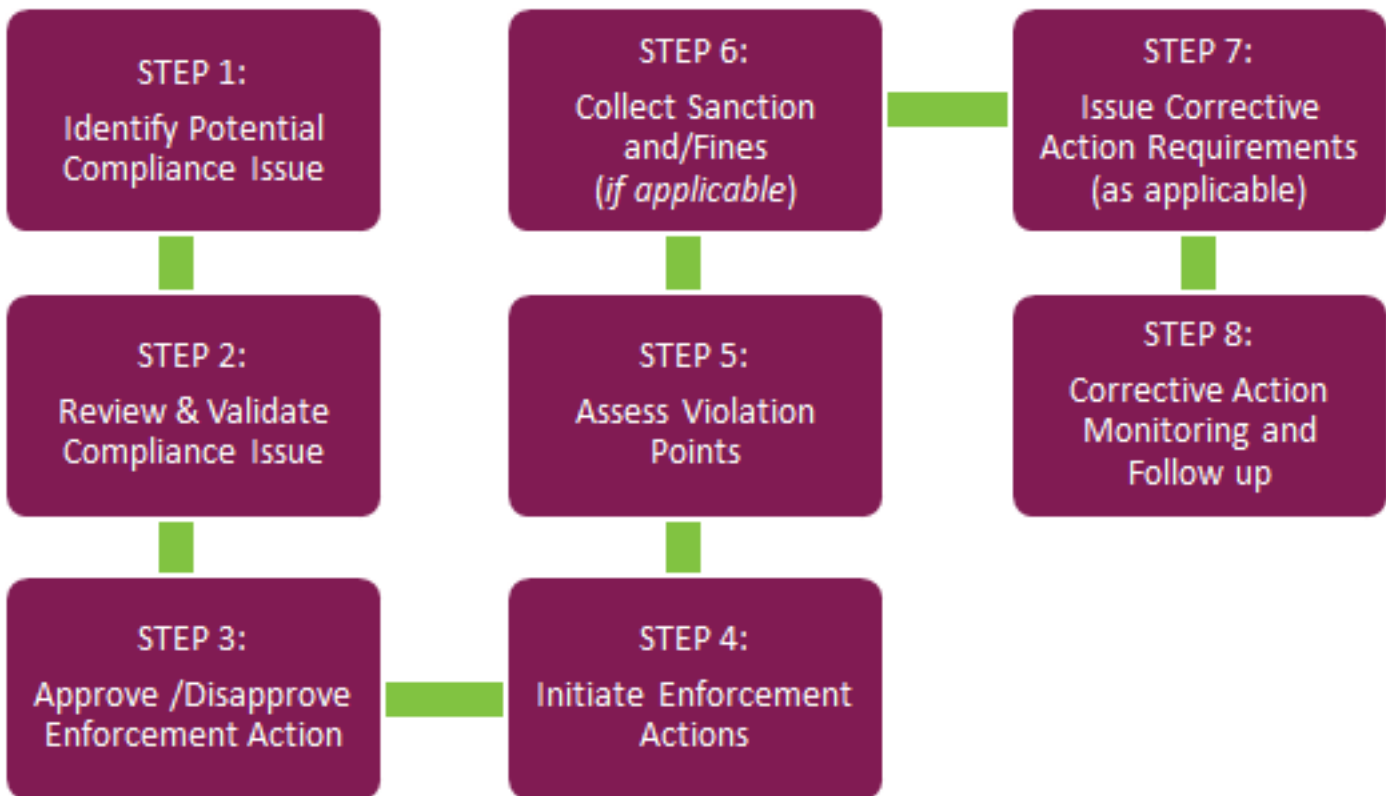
STEP 1:
Identify Potential Compliance Issue

STEP 2:
Review & Validate Compliance Issue

STEP 3:
Approve /Disapprove Enforcement Action

STEP 4:
Initiate Enforcement Actions

STEP 5:
Assess Violation Points

STEP 6:
Collect Sanction and/Fines (*if applicable*)

STEP 7:
Issue Corrective Action Requirements (as applicable)

STEP 8:
Corrective Action Monitoring and Follow up